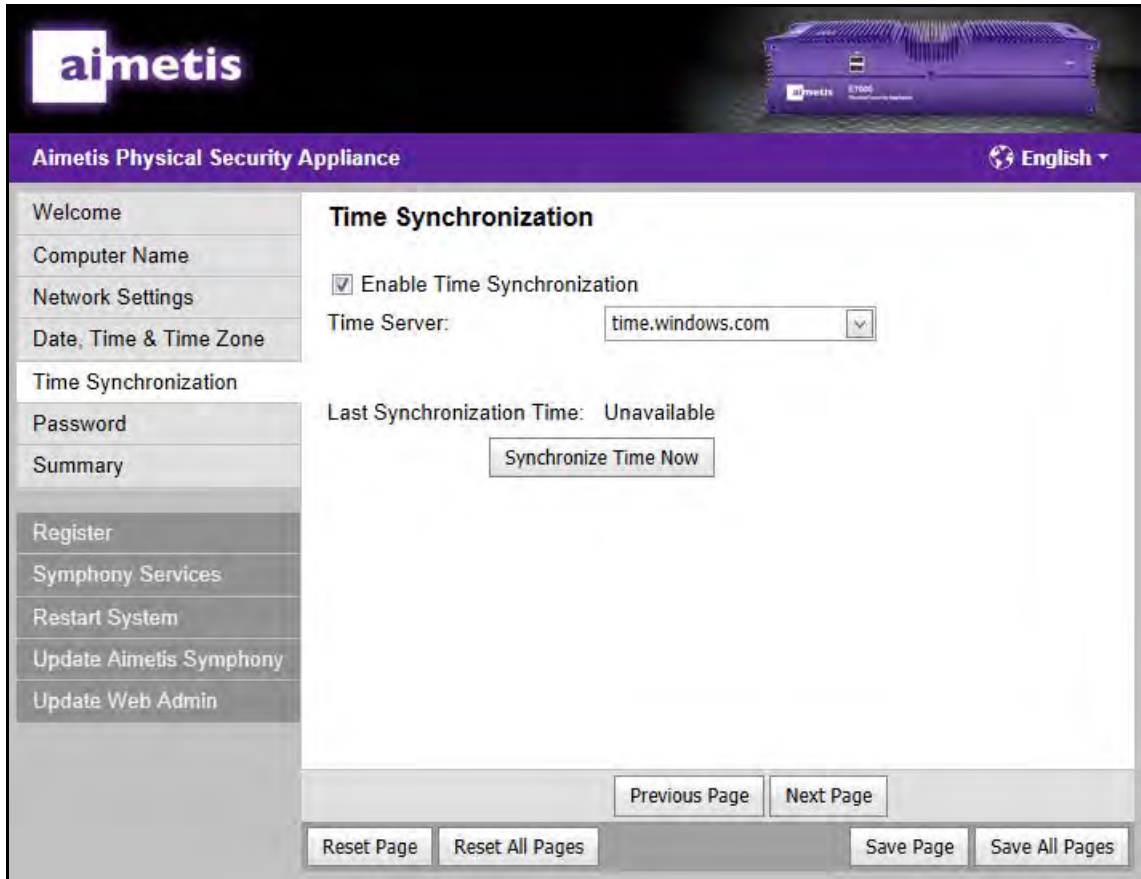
aimetis

aimetis E7000

Aimetis Physical Security Appliance

English

Welcome
Computer Name
Network Settings
Date, Time & Time Zone
Time Synchronization
Password
Summary

Register
Symphony Services
Restart System
Update Aimetis Symphony
Update Web Admin

Time Synchronization

Enable Time Synchronization

Time Server: time.windows.com

Last Synchronization Time: Unavailable

Synchronize Time Now

Previous Page Next Page

Reset Page Reset All Pages Save Page Save All Pages